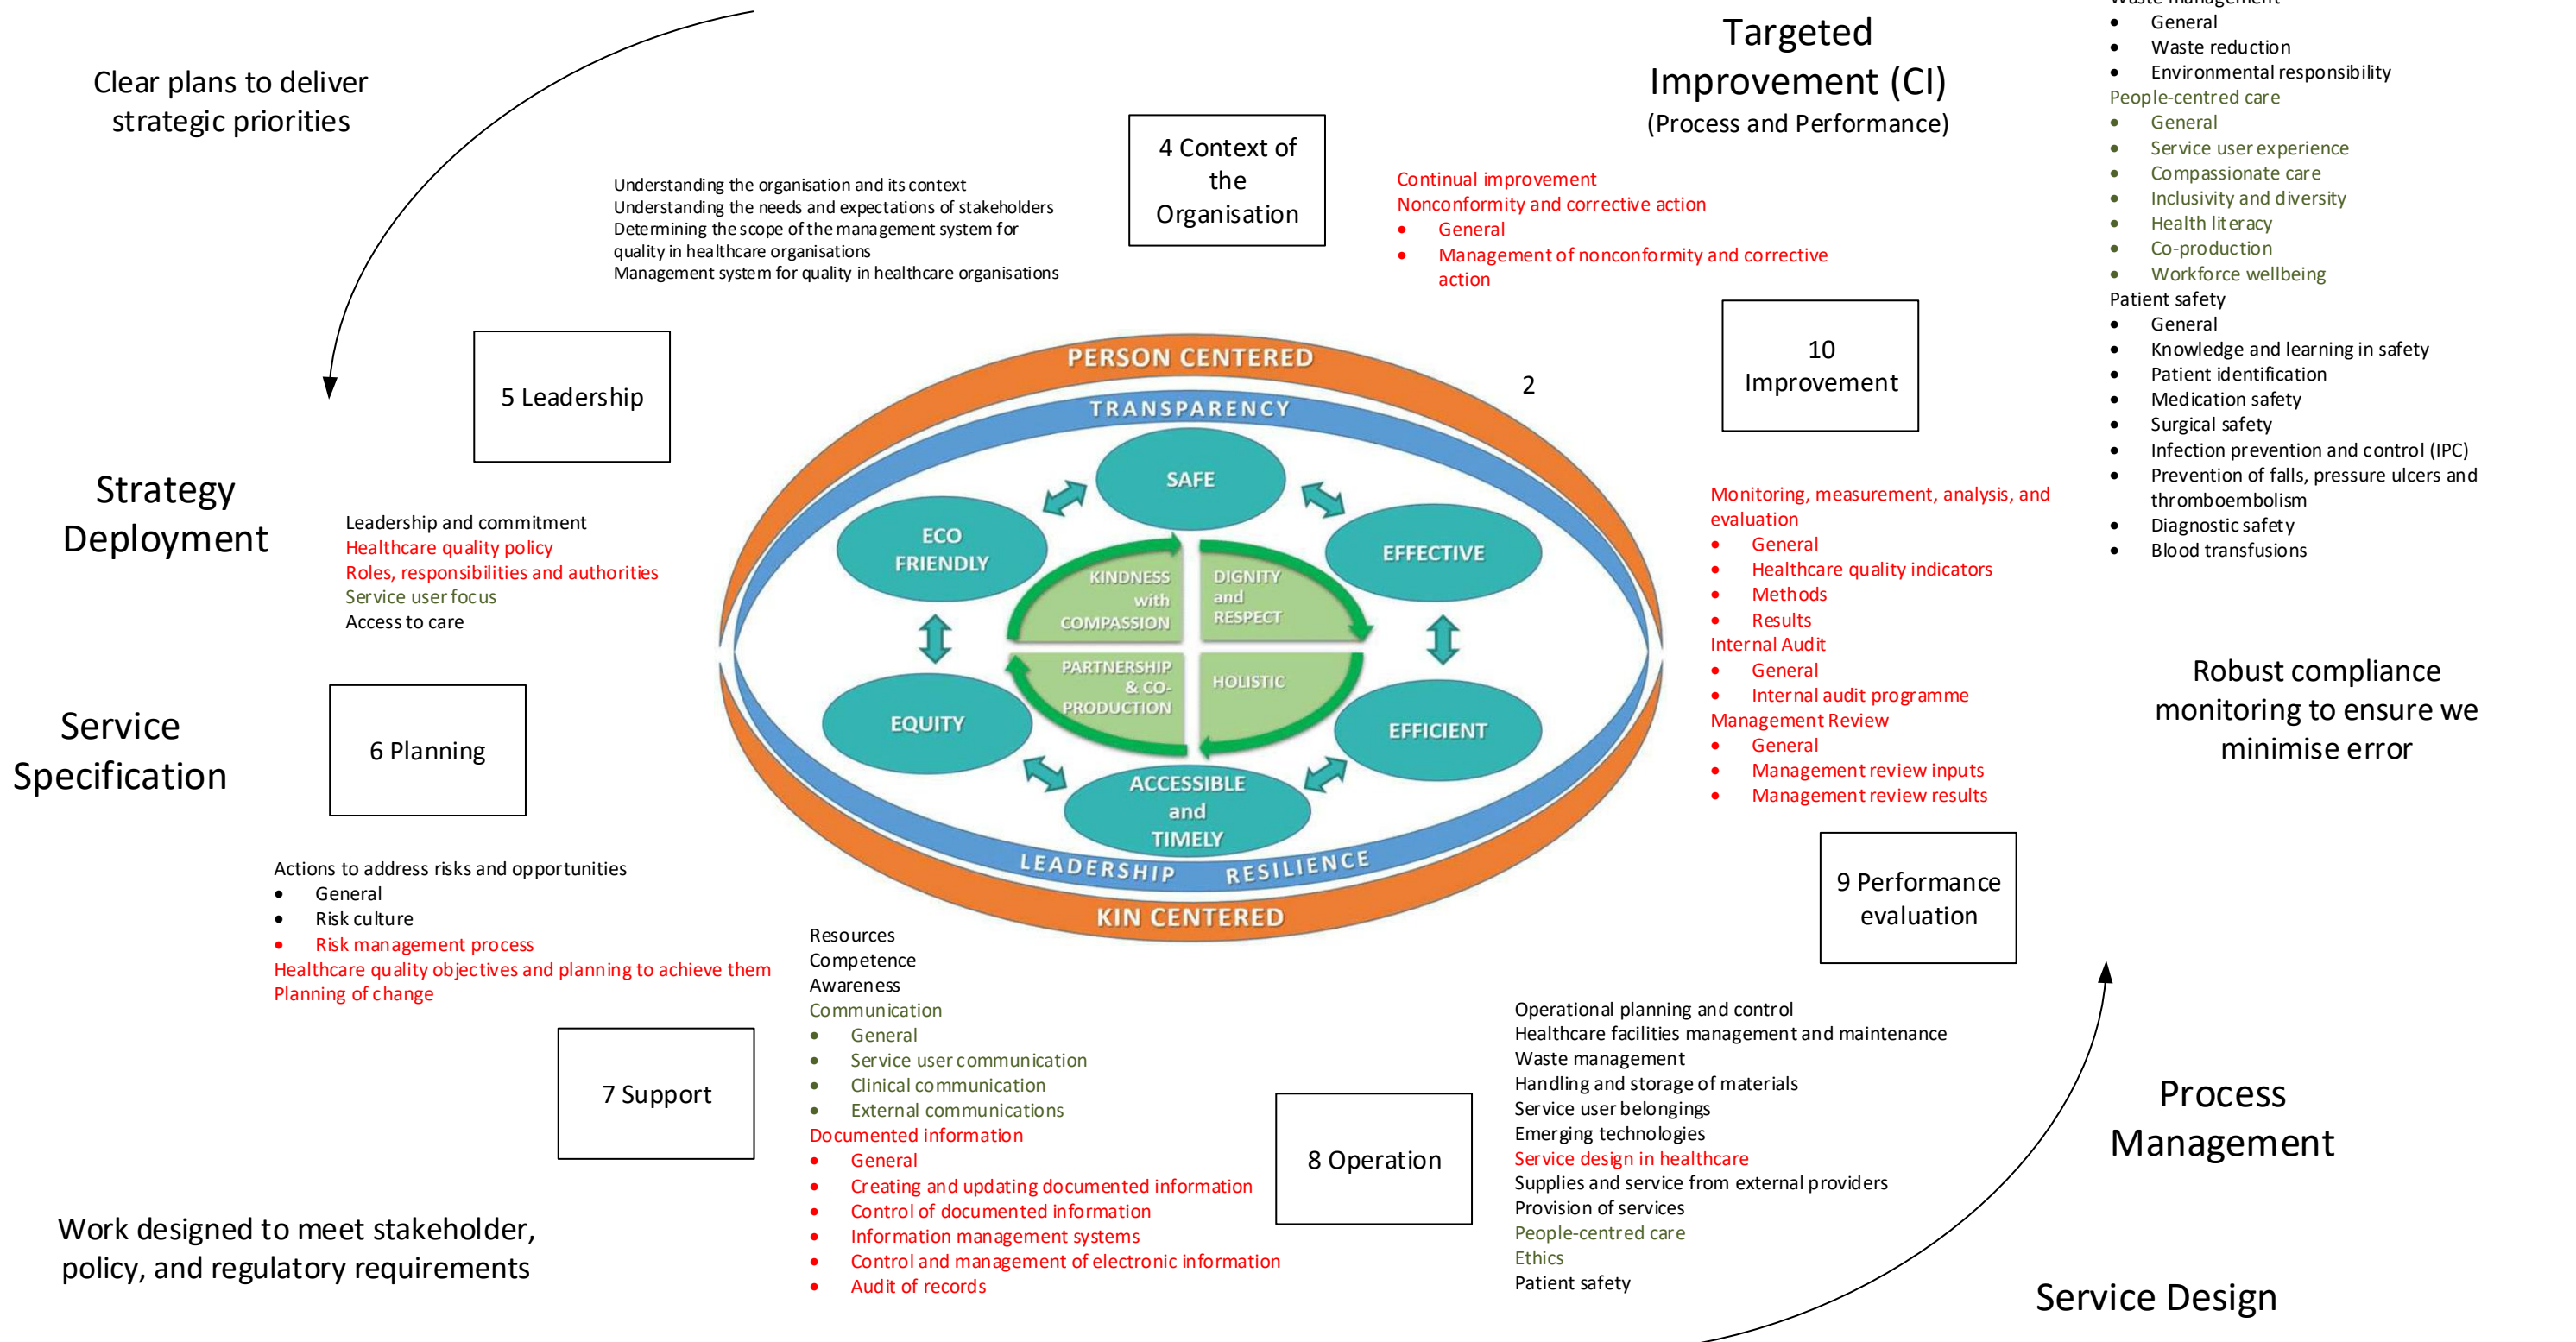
Clear plans to deliver strategic priorities

Targeted Improvement (CI)
(Process and Performance)

4 Context of the Organisation

Understanding the organisation and its context
Understanding the needs and expectations of stakeholders
Determining the scope of the management system for quality in healthcare organisations
Management system for quality in healthcare organisations

Continual improvement
Nonconformity and corrective action
• General
• Management of nonconformity and corrective action

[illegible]
• General
• Waste reduction
• Environmental responsibility
People-centred care
• General
• Service user experience
• Compassionate care
• Inclusivity and diversity
• Health literacy
• Co-production
• Workforce wellbeing
Patient safety
• General
• Knowledge and learning in safety
• Patient identification
• Medication safety
• Surgical safety
• Infection prevention and control (IPC)
• Prevention of falls, pressure ulcers and thromboembolism
• Diagnostic safety
• Blood transfusions

5 Leadership

10 Improvement

2

PERSON CENTERED
TRANSPARENCY
SAFE
ECO FRIENDLY
EFFECTIVE
KINDNESS with COMPASSION
DIGNITY and RESPECT
PARTNERSHIP & CO-PRODUCTION
HOLISTIC
EQUITY
EFFICIENT
ACCESSIBLE and TIMELY
LEADERSHIP
RESILIENCE
KIN CENTERED

Strategy Deployment

Leadership and commitment
Healthcare quality policy
Roles, responsibilities and authorities
Service user focus
Access to care

Monitoring, measurement, analysis, and evaluation
• General
• Healthcare quality indicators
• Methods
• Results
Internal Audit
• General
• Internal audit programme
Management Review
• General
• Management review inputs
• Management review results

Robust compliance monitoring to ensure we minimise error

Service Specification

6 Planning

Actions to address risks and opportunities
• General
• Risk culture
• Risk management process
Healthcare quality objectives and planning to achieve them
Planning of change

9 Performance evaluation

Resources
Competence
Awareness
Communication
• General
• Service user communication
• Clinical communication
• External communications
Documented information
• General
• Creating and updating documented information
• Control of documented information
• Information management systems
• Control and management of electronic information
• Audit of records

7 Support

8 Operation

Operational planning and control
Healthcare facilities management and maintenance
Waste management
Handling and storage of materials
Service user belongings
Emerging technologies
Service design in healthcare
Supplies and service from external providers
Provision of services
People-centred care
Ethics
Patient safety

Process Management

Work designed to meet stakeholder, policy, and regulatory requirements

Service Design